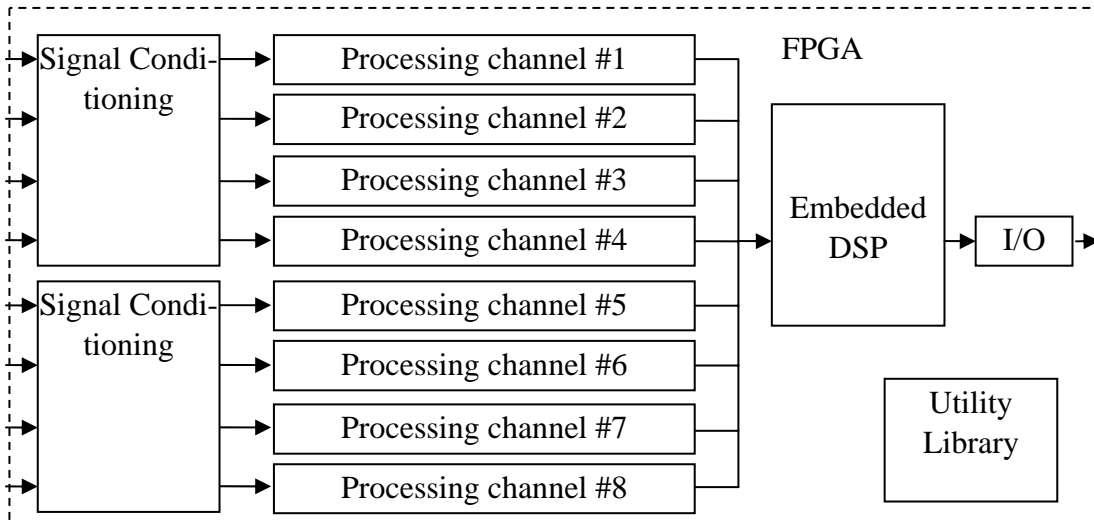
FPGA

Signal Conditioning

Processing channel #1

Processing channel #2

Processing channel #3

Processing channel #4

Signal Conditioning

Processing channel #5

Processing channel #6

Processing channel #7

Processing channel #8

Embedded DSP

I/O

Utility Library